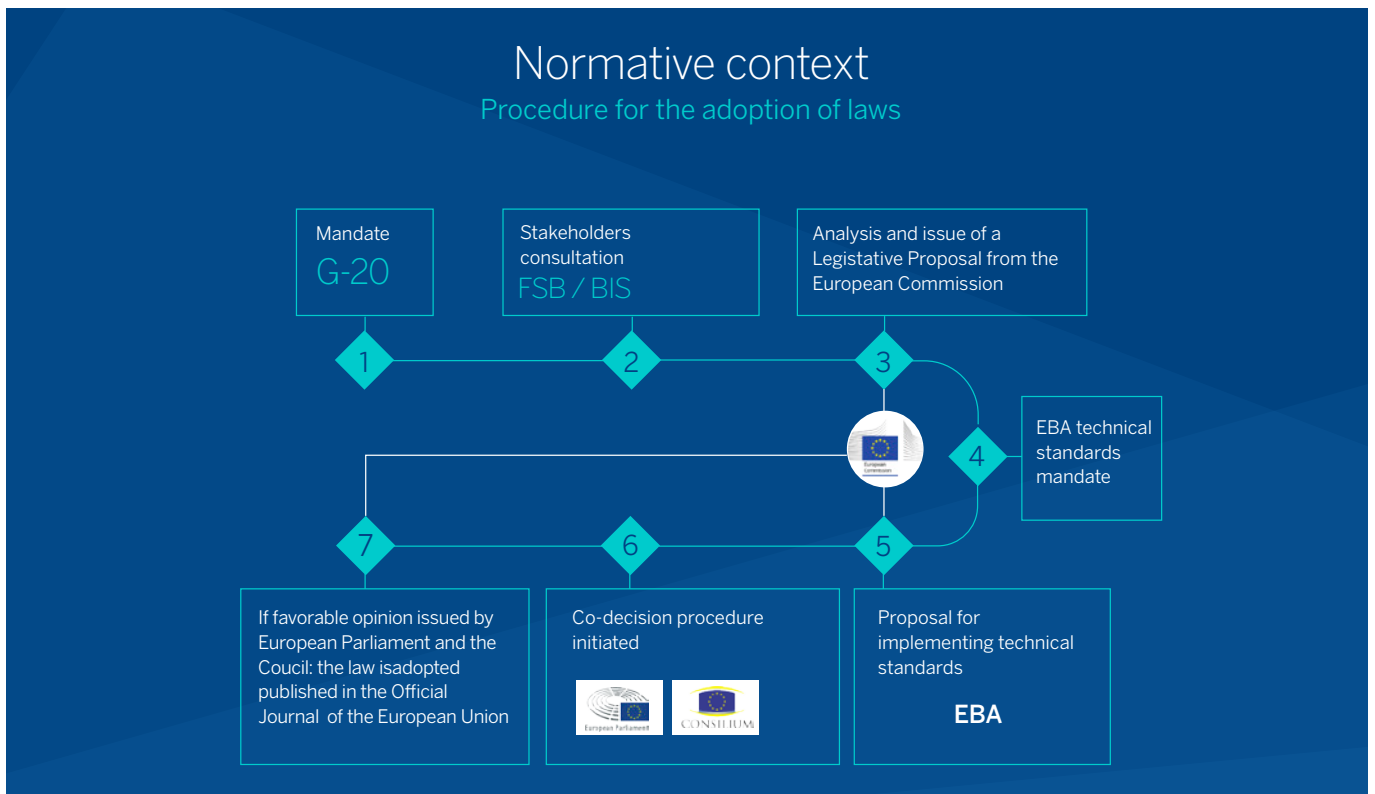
Normative context
Procedure for the adoption of laws

Mandate
G-20

Stakeholders consultation
FSB / BIS

Analysis and issue of a Legistative Proposal from the European Commission

1

2

3

European Commission

4

EBA technical standards mandate

7

6

5

If favorable opinion issued by European Parliament and the Coucil: the law isadopted published in the Official Journal of the European Union

Co-decision procedure initiated

European Parliament

CONSILIUM

Proposal for implementing technical standards

EBA